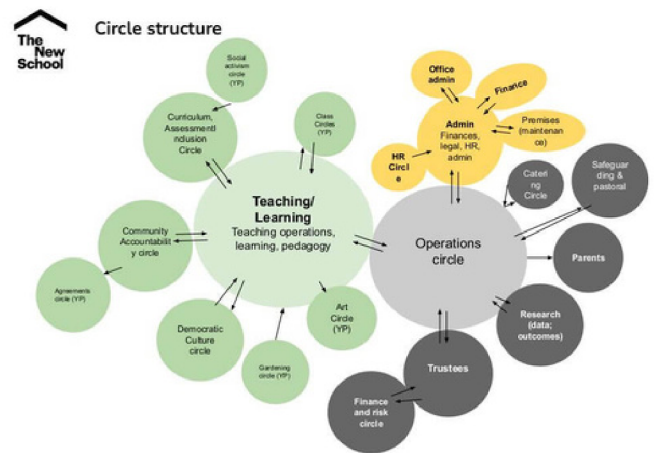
The New School

Circle structure

Social activism circle (YP)

Curriculum, Assessment/ inclusion Circle

Class Circles (YP)

Teaching/ Learning
Teaching operations, learning, pedagogy

Community Accountability circle

Agreements circle (YP)

Democratic Culture circle

Gardening circle (YP)

Art Circle (YP)

Office admin

Finance

Admin
Finances, legal, HR, admin

Premises (maintenance)

HR Circle

Catering Circle

Safeguarding & pastoral

Operations circle

Parents

Research (data; outcomes)

Trustees

Finance and risk circle